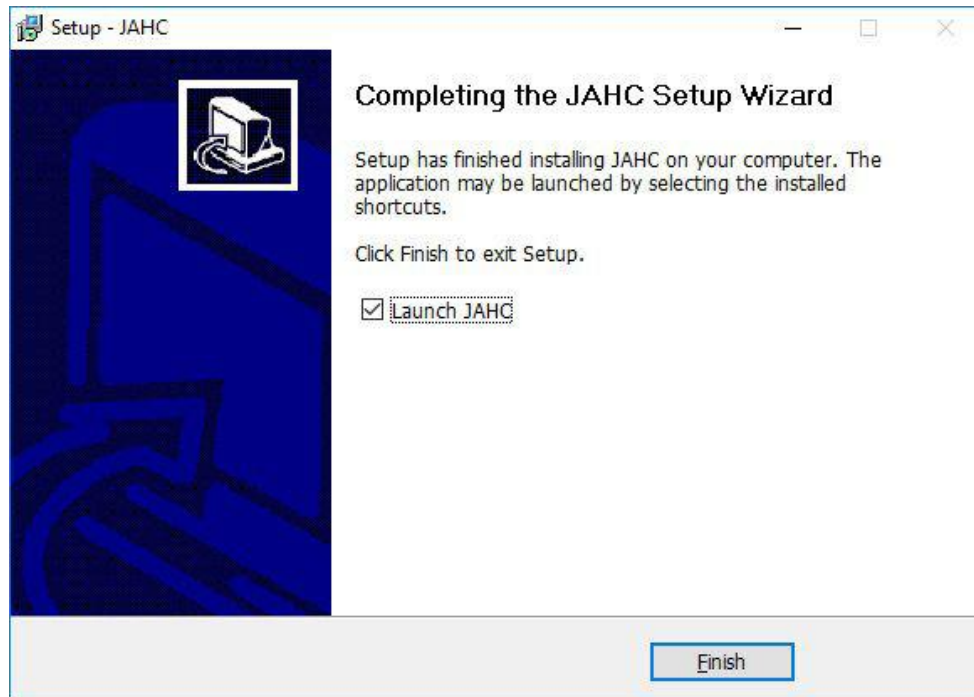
Setup - JAHC

Completing the JAHC Setup Wizard

Setup has finished installing JAHC on your computer. The application may be launched by selecting the installed shortcuts.

Click Finish to exit Setup.

☑ Launch JAHC

Finish